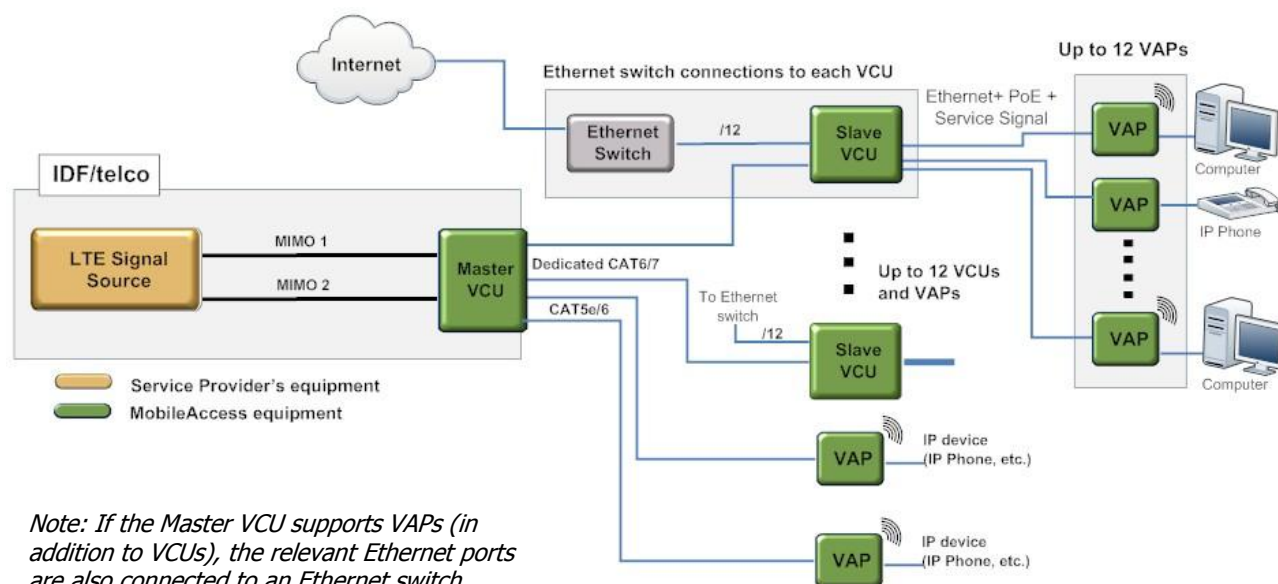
Internet

Ethernet switch connections to each VCU

Up to 12 VAPs

Ethernet Switch

/12

Slave VCU

Ethernet+ PoE + Service Signal

VAP

Computer

VAP

IP Phone

VAP

Computer

IDF/telco

LTE Signal Source

MIMO 1

MIMO 2

Master VCU

Dedicated CAT6/7

CAT5e/6

To Ethernet switch

/12

Up to 12 VCUs and VAPs

Slave VCU

Service Provider's equipment

MobileAccess equipment

VAP

IP device (IP Phone, etc.)

VAP

IP device (IP Phone, etc.)

Note: If the Master VCU supports VAPs (in addition to VCUs), the relevant Ethernet ports are also connected to an Ethernet switch